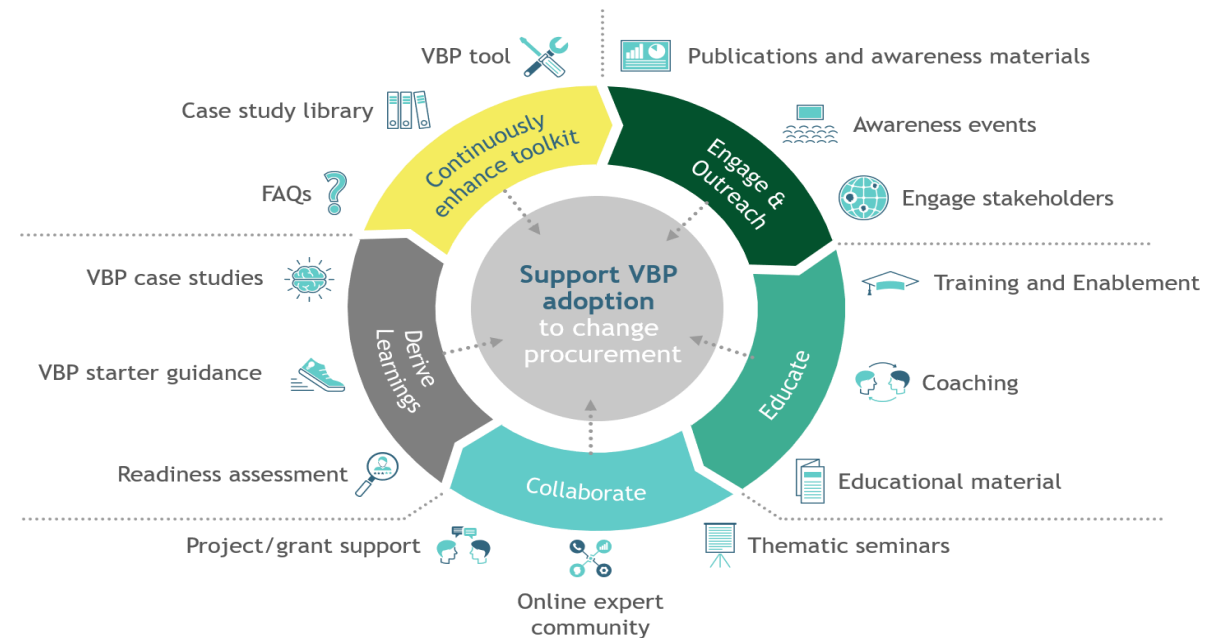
Support VBP adoption to change procurement

Continuously enhance toolkit

VBP tool

Case study library

FAQs

Engage & Outreach

Publications and awareness materials

Awareness events

Engage stakeholders

Educate

Training and Enablement

Coaching

Educational material

Collaborate

Thematic seminars

Online expert community

Project/grant support

Derive Learnings

VBP case studies

VBP starter guidance

Readiness assessment